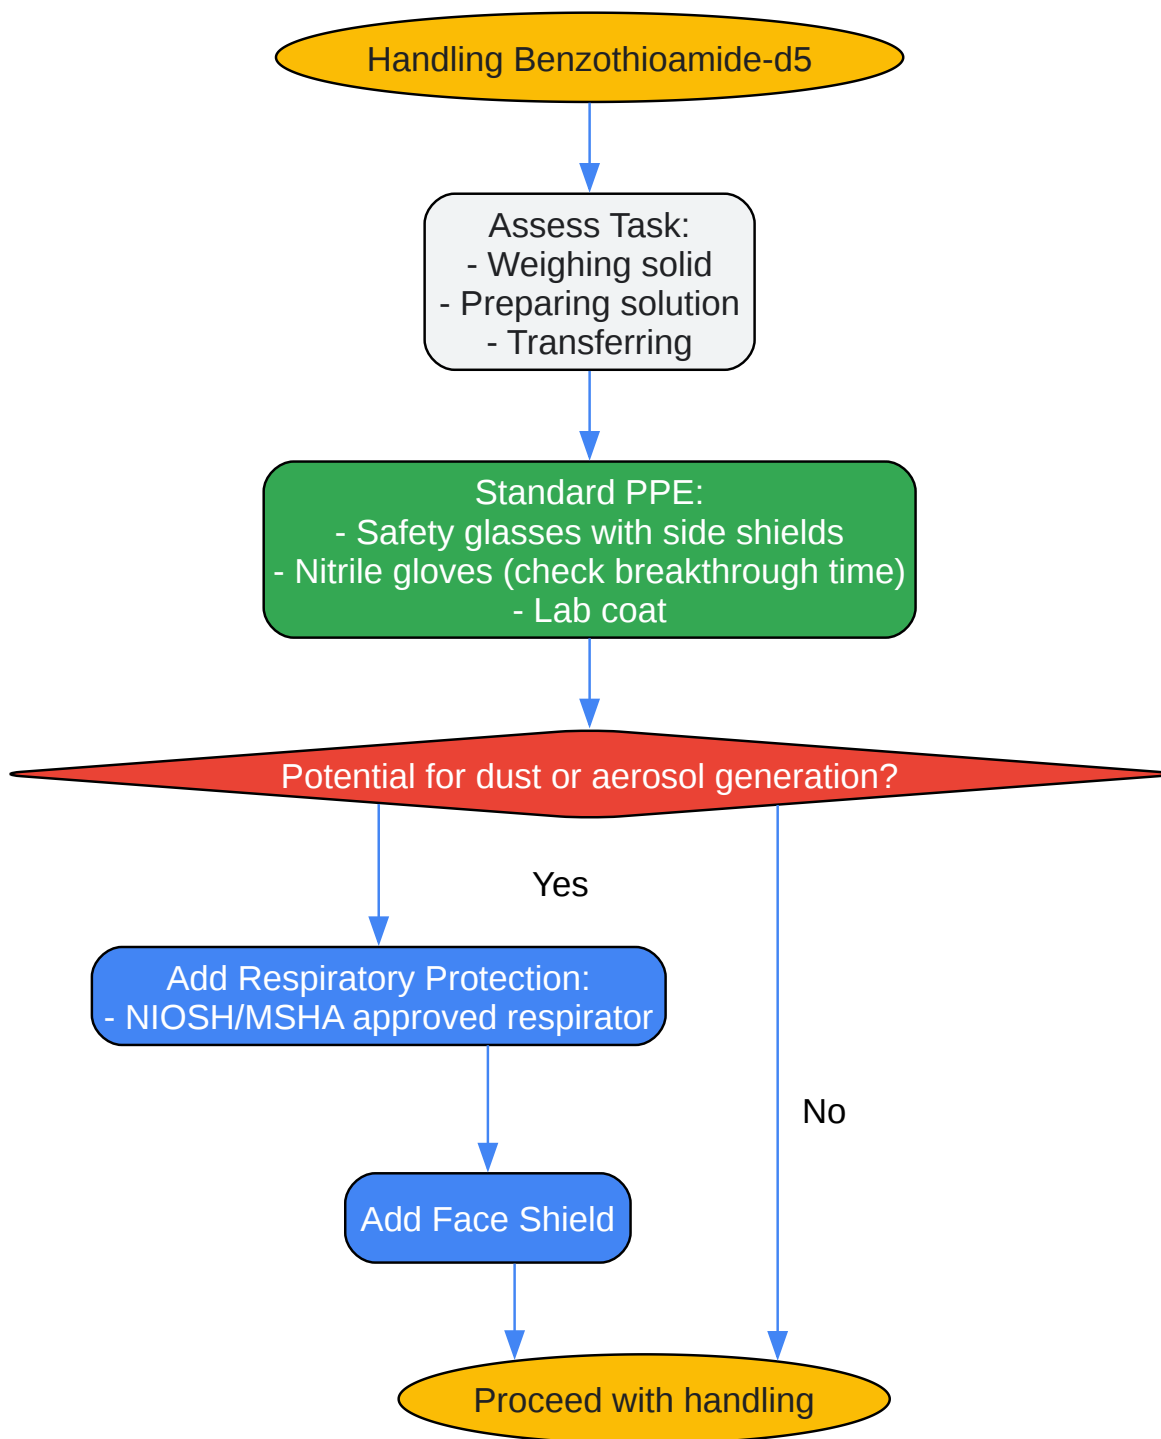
Handling Benzothioamide-d5

Assess Task:
- Weighing solid
- Preparing solution
- Transferring

Standard PPE:
- Safety glasses with side shields
- Nitrile gloves (check breakthrough time)
- Lab coat

Potential for dust or aerosol generation?

Yes

Add Respiratory Protection:
- NIOSH/MSHA approved respirator

No

Add Face Shield

Proceed with handling